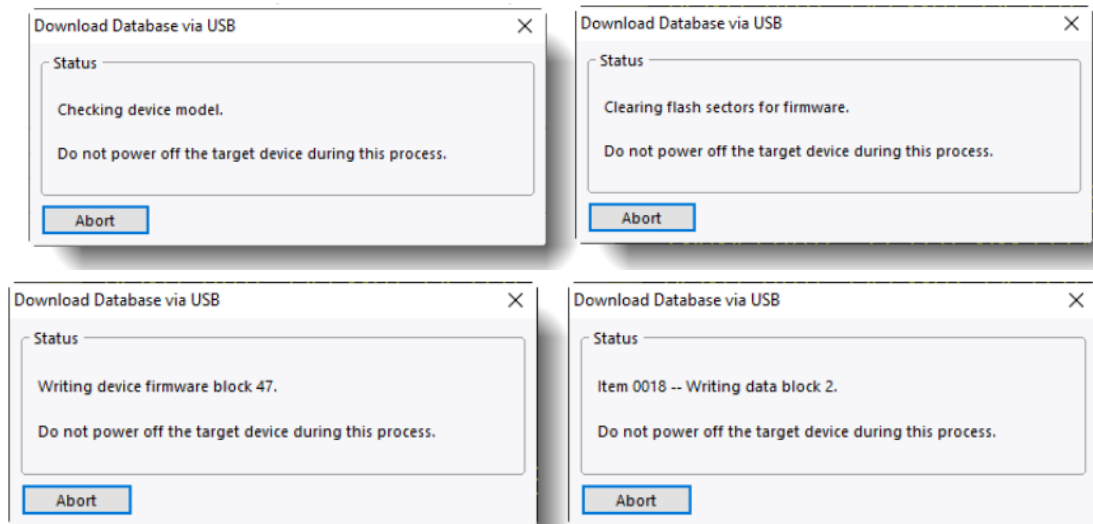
Download Database via USB
×
Status
Checking device model.

Do not power off the target device during this process.

Abort

Download Database via USB
×
Status
Clearing flash sectors for firmware.

Do not power off the target device during this process.

Abort

Download Database via USB
×
Status
Writing device firmware block 47.

Do not power off the target device during this process.

Abort

Download Database via USB
×
Status
Item 0018 -- Writing data block 2.

Do not power off the target device during this process.

Abort